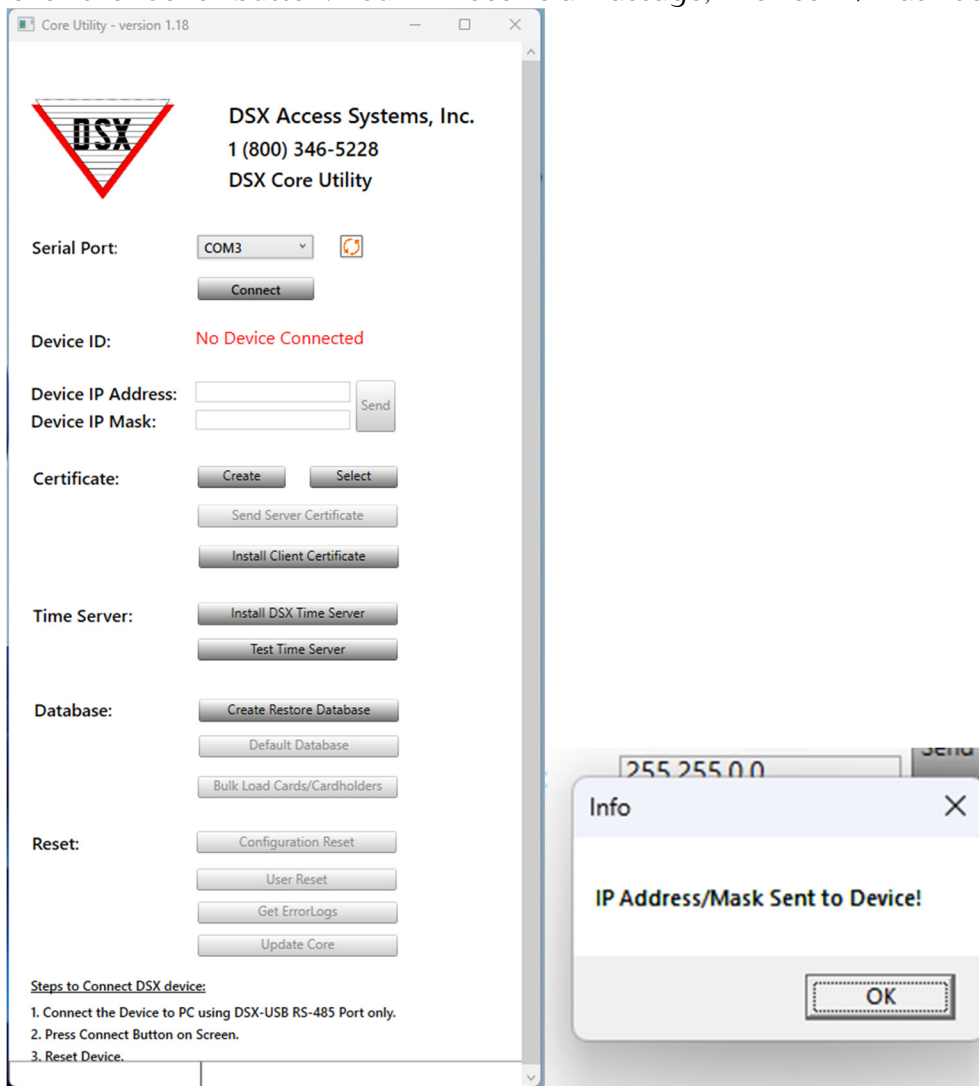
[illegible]

Core Utility - version 1.18

DSX

DSX Access Systems, Inc.
1 (800) 346-5228
DSX Core Utility

Serial Port: COM3

Connect

Device ID: No Device Connected

Device IP Address:
Device IP Mask:
Send

Certificate: Create Select

Send Server Certificate

Install Client Certificate

Time Server: Install DSX Time Server

Test Time Server

Database: Create Restore Database

Default Database

Bulk Load Cards/Cardholders

Reset: Configuration Reset

User Reset

Get ErrorLogs

Update Core

Steps to Connect DSX device:
1. Connect the Device to PC using DSX-USB RS-485 Port only.
2. Press Connect Button on Screen.
3. Reset Device.

255.255.0.0

Send

Info

IP Address/Mask Sent to Device!

OK